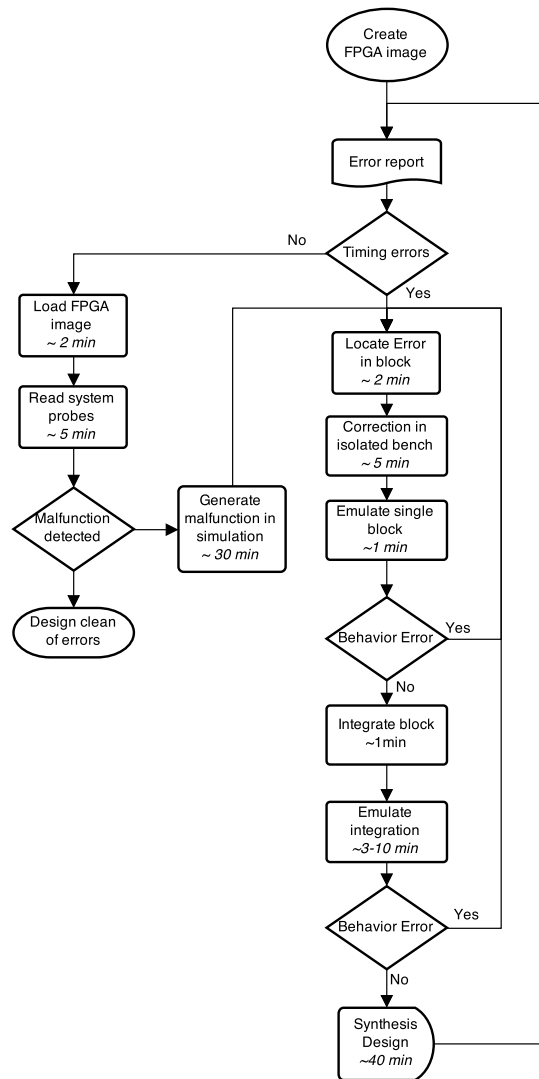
Create FPGA image

Error report

No

Timing errors

Yes

Load FPGA image
~ 2 min

Read system probes
~ 5 min

Malfunction detected

Design clean of errors

Generate malfunction in simulation
~ 30 min

Locate Error in block
~ 2 min

Correction in isolated bench
~ 5 min

Emulate single block
~1 min

Behavior Error

Yes

No

Integrate block
~1min

Emulate integration
~3-10 min

Behavior Error

Yes

No

Synthesis Design
~40 min